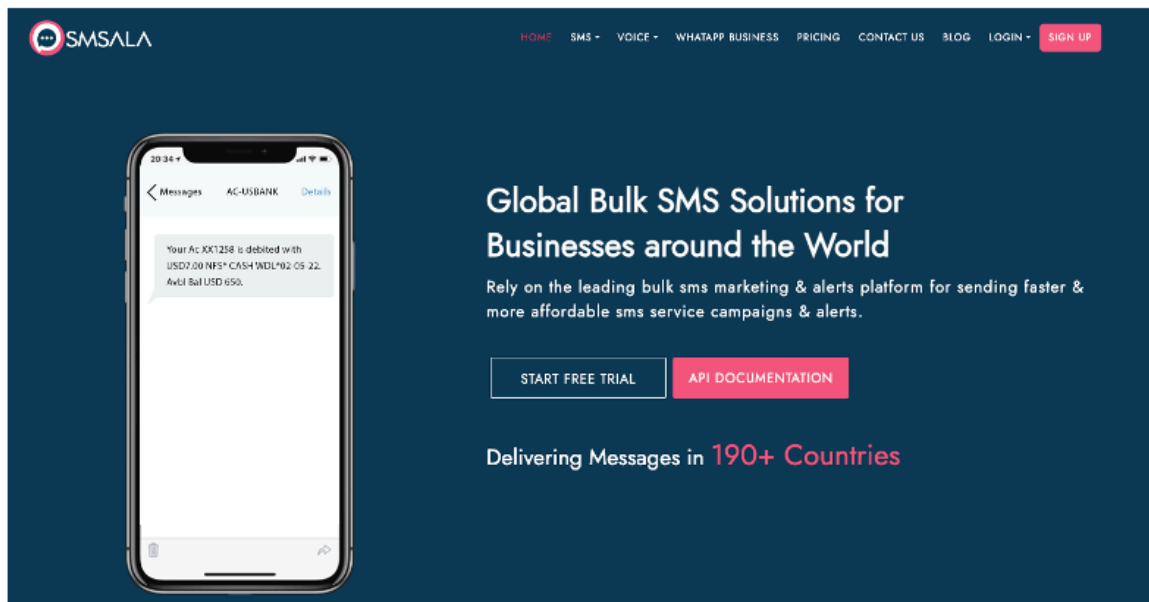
SMSALA

HOME SMS VOICE WHATAPP BUSINESS PRICING CONTACT US BLOG LOGIN SIGN UP

20:34

Messages AC-USBANK Details

Your Ac XX1258 is debited with USD7.00 NFS* CASH WDL*02-05-22. Avbl Bal USD 650.

Global Bulk SMS Solutions for Businesses around the World

Rely on the leading bulk sms marketing & alerts platform for sending faster & more affordable sms service campaigns & alerts.

START FREE TRIAL

API DOCUMENTATION

Delivering Messages in 190+ Countries